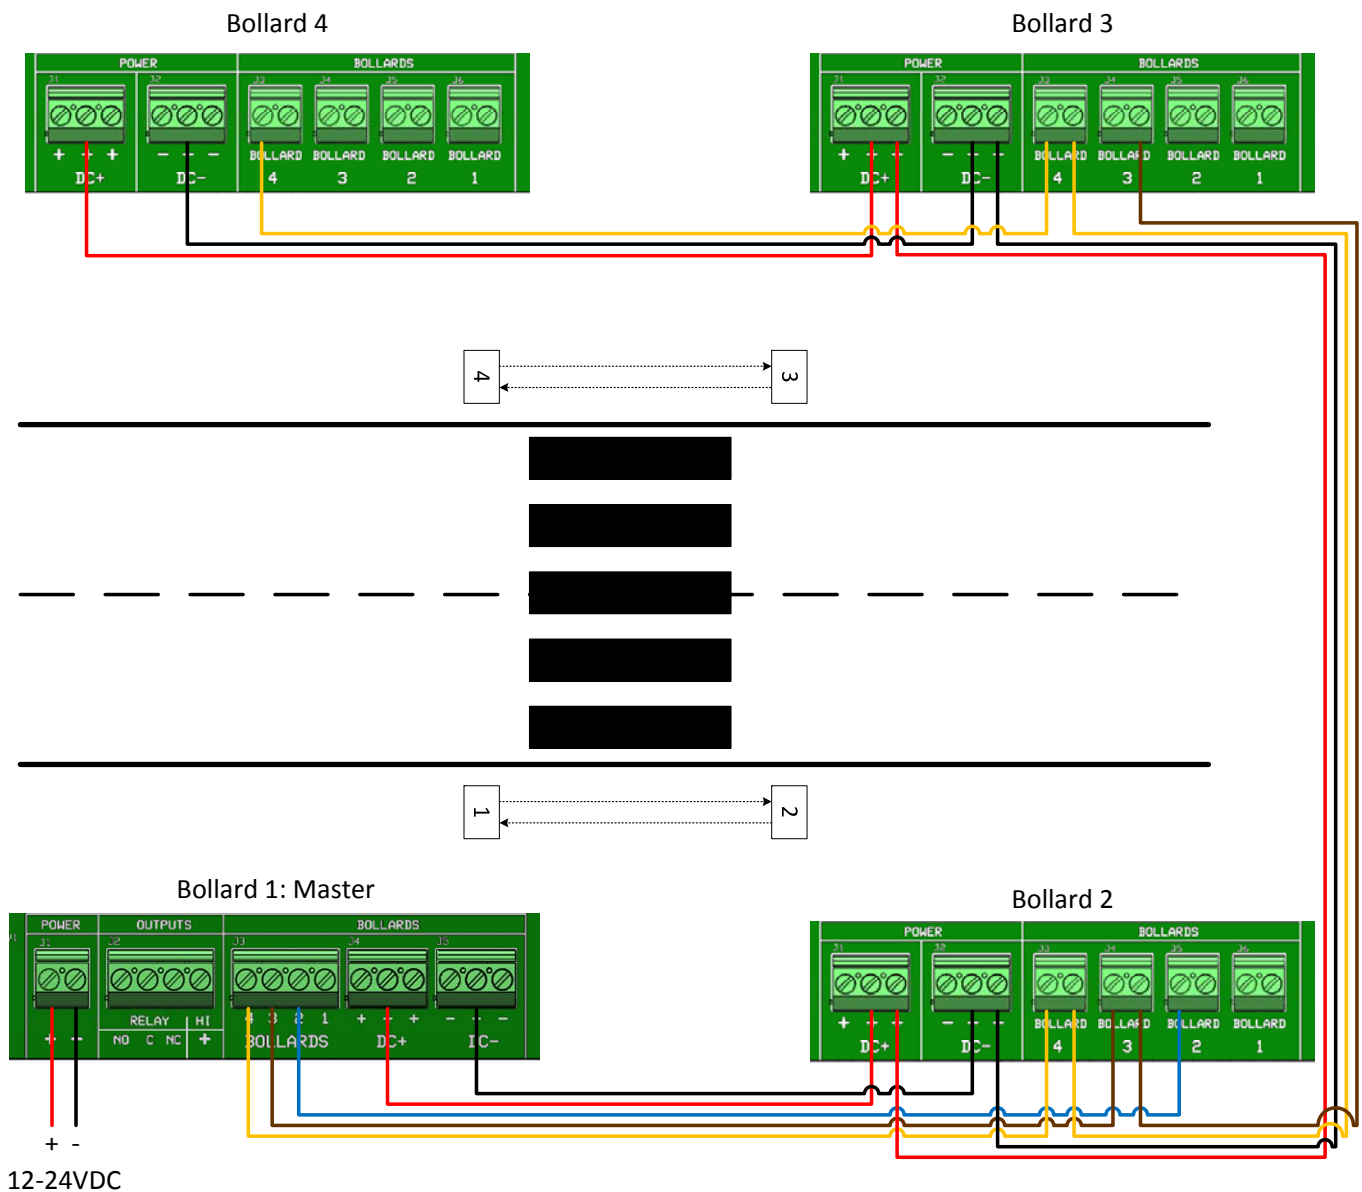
Bollard 4

POWER BOLLARDS

J1 J2 J3 J4 J5 J6

+ + + − − −

DC+ DC−

BOLLARD 4 BOLLARD 3 BOLLARD 2 BOLLARD 1

Bollard 3

POWER BOLLARDS

J1 J2 J3 J4 J5 J6

+ + + − − −

DC+ DC−

BOLLARD 4 BOLLARD 3 BOLLARD 2 BOLLARD 1

4

3

1

2

Bollard 1: Master

POWER OUTPUTS BOLLARDS

J1 J2 J3 J4 J5

+ −

RELAY HI

NO C NC +

4 3 2 1

BOLLARDS

+ + +

DC+

− − −

DC−

Bollard 2

POWER BOLLARDS

J1 J2 J3 J4 J5 J6

+ + + − − −

DC+ DC−

BOLLARD 4 BOLLARD 3 BOLLARD 2 BOLLARD 1

+ -

12-24VDC